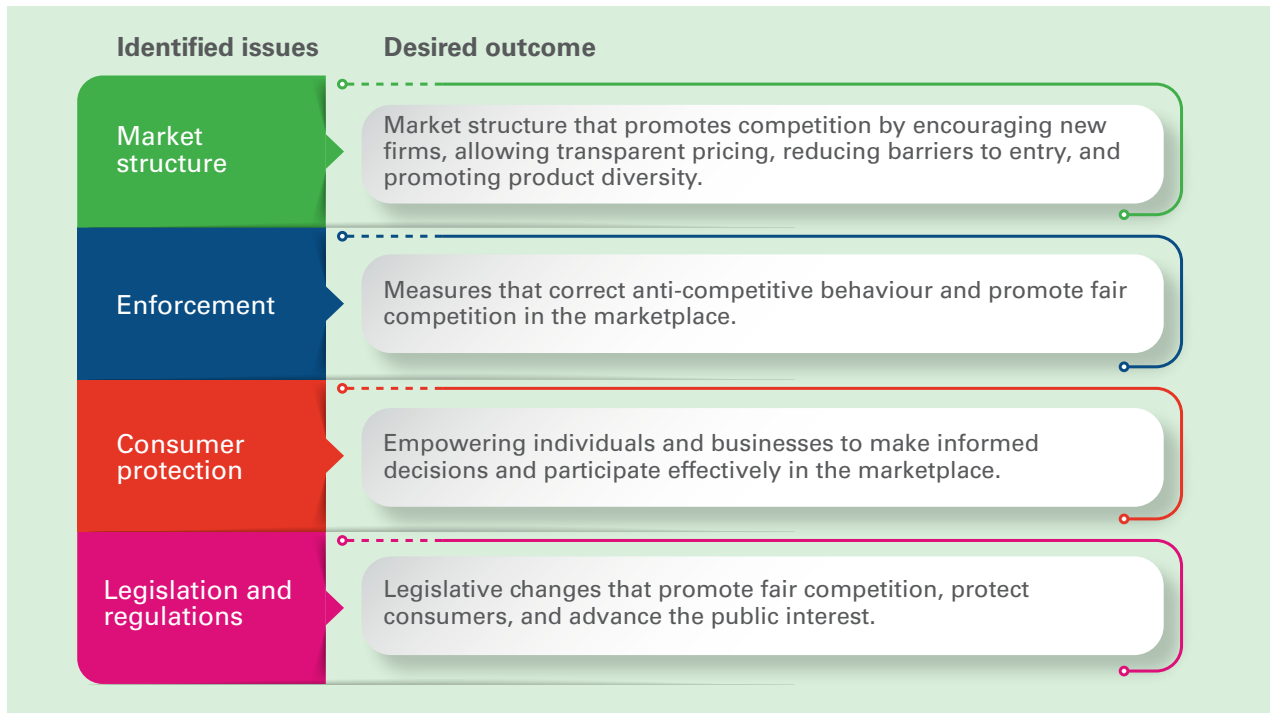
| Identified issues | Desired outcome |
|---|---|
| Market structure | Market structure that promotes competition by encouraging new firms, allowing transparent pricing, reducing barriers to entry, and promoting product diversity. |
| Enforcement | Measures that correct anti-competitive behaviour and promote fair competition in the marketplace. |
| Consumer protection | Empowering individuals and businesses to make informed decisions and participate effectively in the marketplace. |
| Legislation and regulations | Legislative changes that promote fair competition, protect consumers, and advance the public interest. |